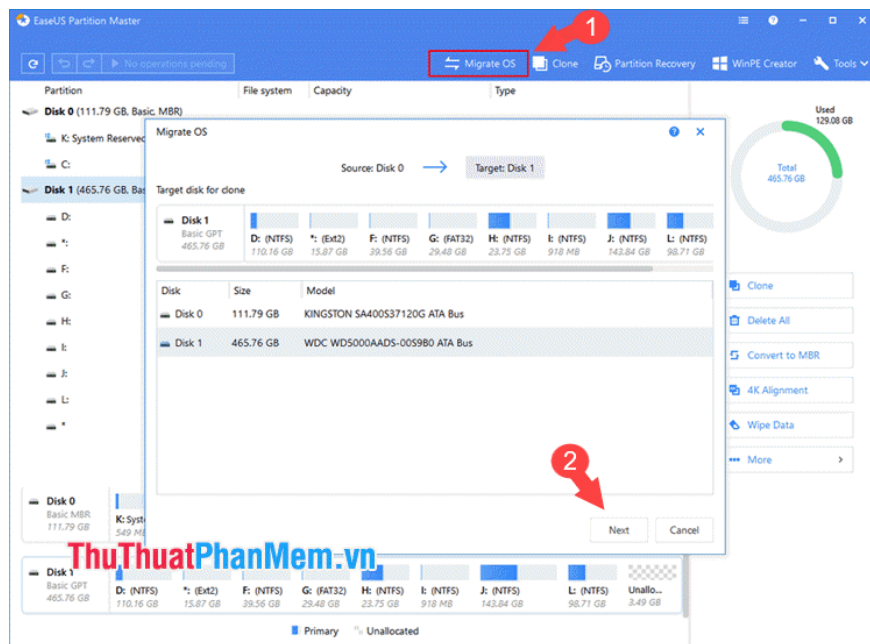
EaseUS Partition Master

No operations pending

Migrate OS | Clone | Partition Recovery | WinPE Creator | Tools

1

Partition | File system | Capacity | Type

Disk 0 (111.79 GB, Basic, MBR)

K: System Reserved

C:

Disk 1 (465.76 GB, Basic, GPT)

D:

*:

F:

G:

H:

I:

J:

L:

*

Used
129.08 GB

Total
465.76 GB

Migrate OS

Source: Disk 0 → Target: Disk 1

Target disk for clone

Disk 1
Basic GPT
465.76 GB

| D: (NTFS) | *: (Ext2) | F: (NTFS) | G: (FAT32) | H: (NTFS) | I: (NTFS) | J: (NTFS) | L: (NTFS) |
|---|---|---|---|---|---|---|---|
| 110.16 GB | 15.87 GB | 39.56 GB | 29.48 GB | 23.75 GB | 918 MB | 143.84 GB | 98.71 GB |

| Disk | Size | Model |
|---|---|---|
| Disk 0 | 111.79 GB | KINGSTON SA400S37120G ATA Bus |
| Disk 1 | 465.76 GB | WDC WD5000AADS-00S9B0 ATA Bus |

2

Next | Cancel

Clone

Delete All

Convert to MBR

4K Alignment

Wipe Data

More

Disk 0
Basic MBR
111.79 GB

K: Syst
549 M

Disk 1
Basic GPT
465.76 GB

| D: (NTFS) | *: (Ext2) | F: (NTFS) | G: (FAT32) | H: (NTFS) | I: (NTFS) | J: (NTFS) | L: (NTFS) | Unallo... |
|---|---|---|---|---|---|---|---|---|
| 110.16 GB | 15.87 GB | 39.56 GB | 29.48 GB | 23.75 GB | 918 MB | 143.84 GB | 98.71 GB | 3.49 GB |

Primary   Unallocated

ThuThuatPhanMem.vn